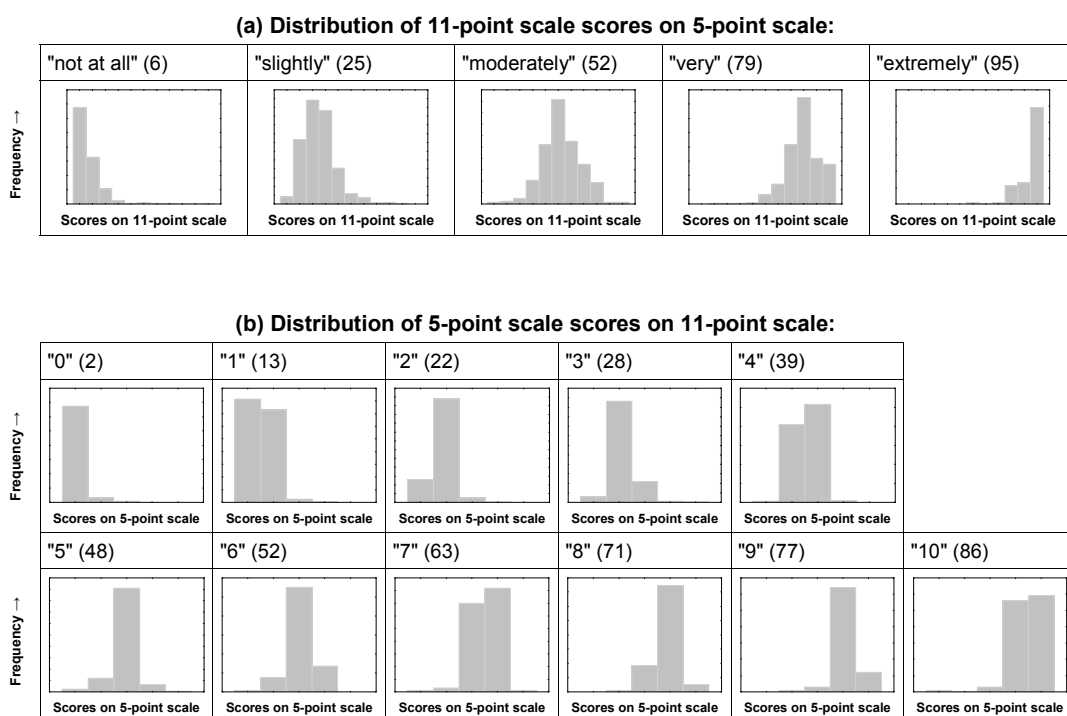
(a) Distribution of 11-point scale scores on 5-point scale:

| "not at all" (6) | "slightly" (25) | "moderately" (52) | "very" (79) | "extremely" (95) |
|---|---|---|---|---|
| Scores on 11-point scale | Scores on 11-point scale | Scores on 11-point scale | Scores on 11-point scale | Scores on 11-point scale |

Frequency →

(b) Distribution of 5-point scale scores on 11-point scale:

| "0" (2) | "1" (13) | "2" (22) | "3" (28) | "4" (39) | |
|---|---|---|---|---|---|
| Scores on 5-point scale | Scores on 5-point scale | Scores on 5-point scale | Scores on 5-point scale | Scores on 5-point scale | |
| "5" (48) | "6" (52) | "7" (63) | "8" (71) | "9" (77) | "10" (86) |
| Scores on 5-point scale | Scores on 5-point scale | Scores on 5-point scale | Scores on 5-point scale | Scores on 5-point scale | Scores on 5-point scale |

Frequency →

Frequency →